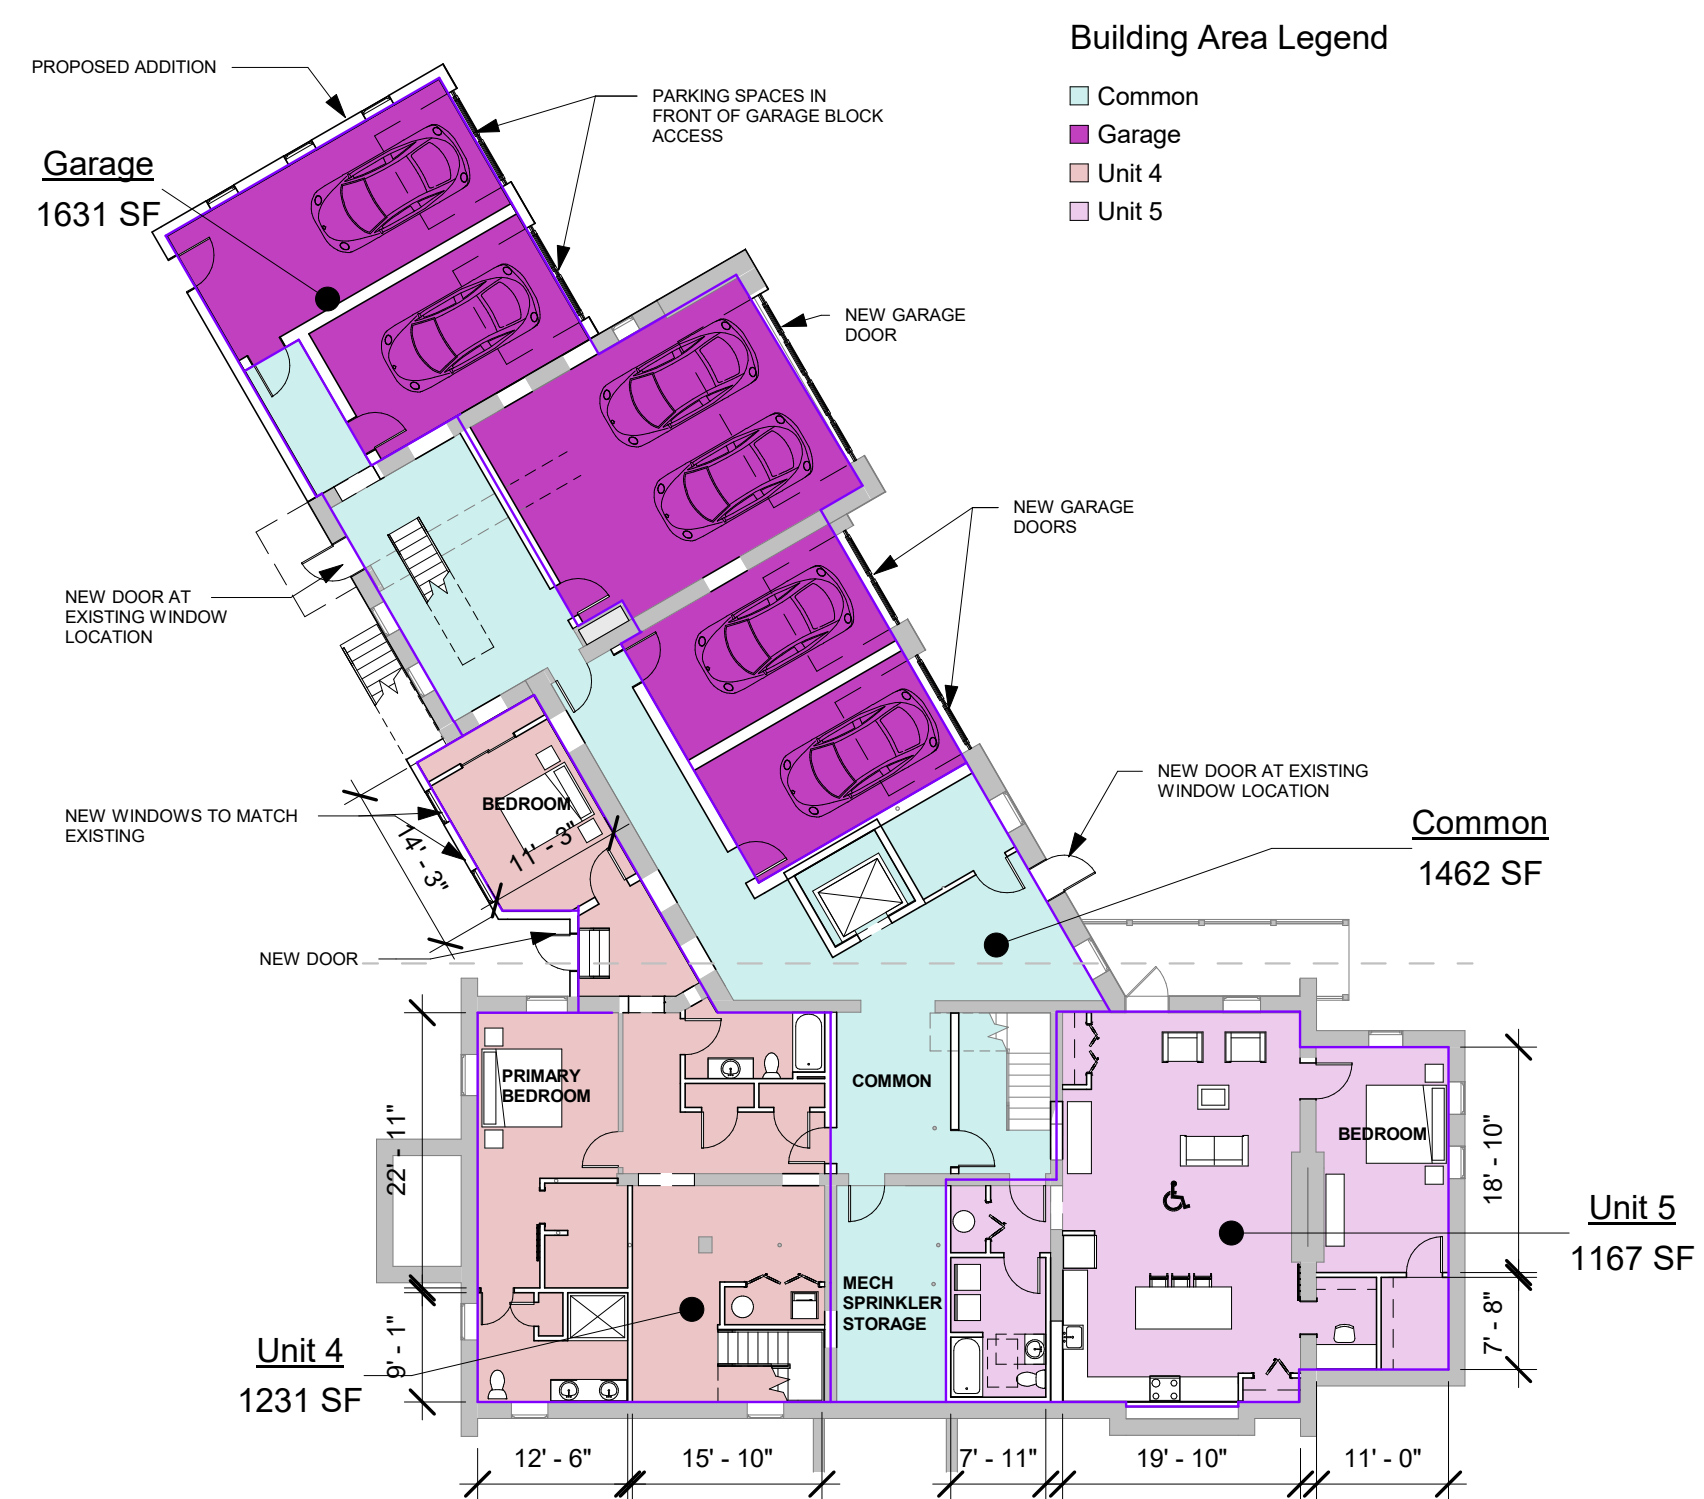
Building Area Legend

Common
Garage
Unit 4
Unit 5

PROPOSED ADDITION

PARKING SPACES IN FRONT OF GARAGE BLOCK ACCESS

Garage
1631 SF

NEW GARAGE DOOR

NEW GARAGE DOORS

NEW DOOR AT EXISTING WINDOW LOCATION

NEW DOOR AT EXISTING WINDOW LOCATION

Common
1462 SF

NEW WINDOWS TO MATCH EXISTING

BEDROOM

14' - 3"

11' - 3"

NEW DOOR

PRIMARY BEDROOM

COMMON

BEDROOM

22' - 11"

18' - 10"

Unit 5
1167 SF

MECH SPRINKLER STORAGE

9' - 1"

7' - 8"

Unit 4
1231 SF

12' - 6"
15' - 10"
7' - 11"
19' - 10"
11' - 0"